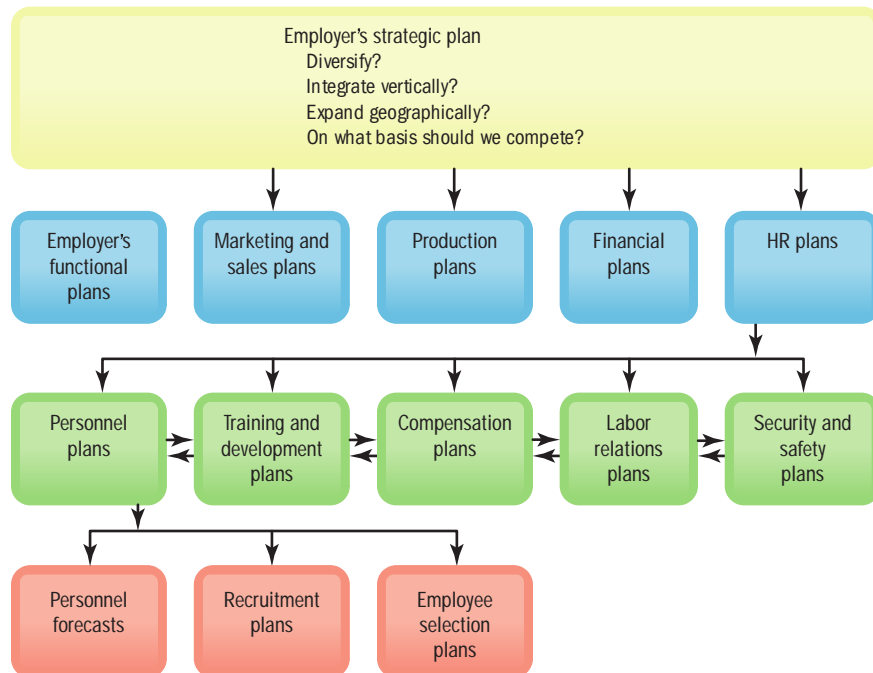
Employer's strategic plan
Diversify?
Integrate vertically?
Expand geographically?
On what basis should we compete?

Employer's functional plans

Marketing and sales plans

Production plans

Financial plans

HR plans

Personnel plans

Training and development plans

Compensation plans

Labor relations plans

Security and safety plans

Personnel forecasts

Recruitment plans

Employee selection plans